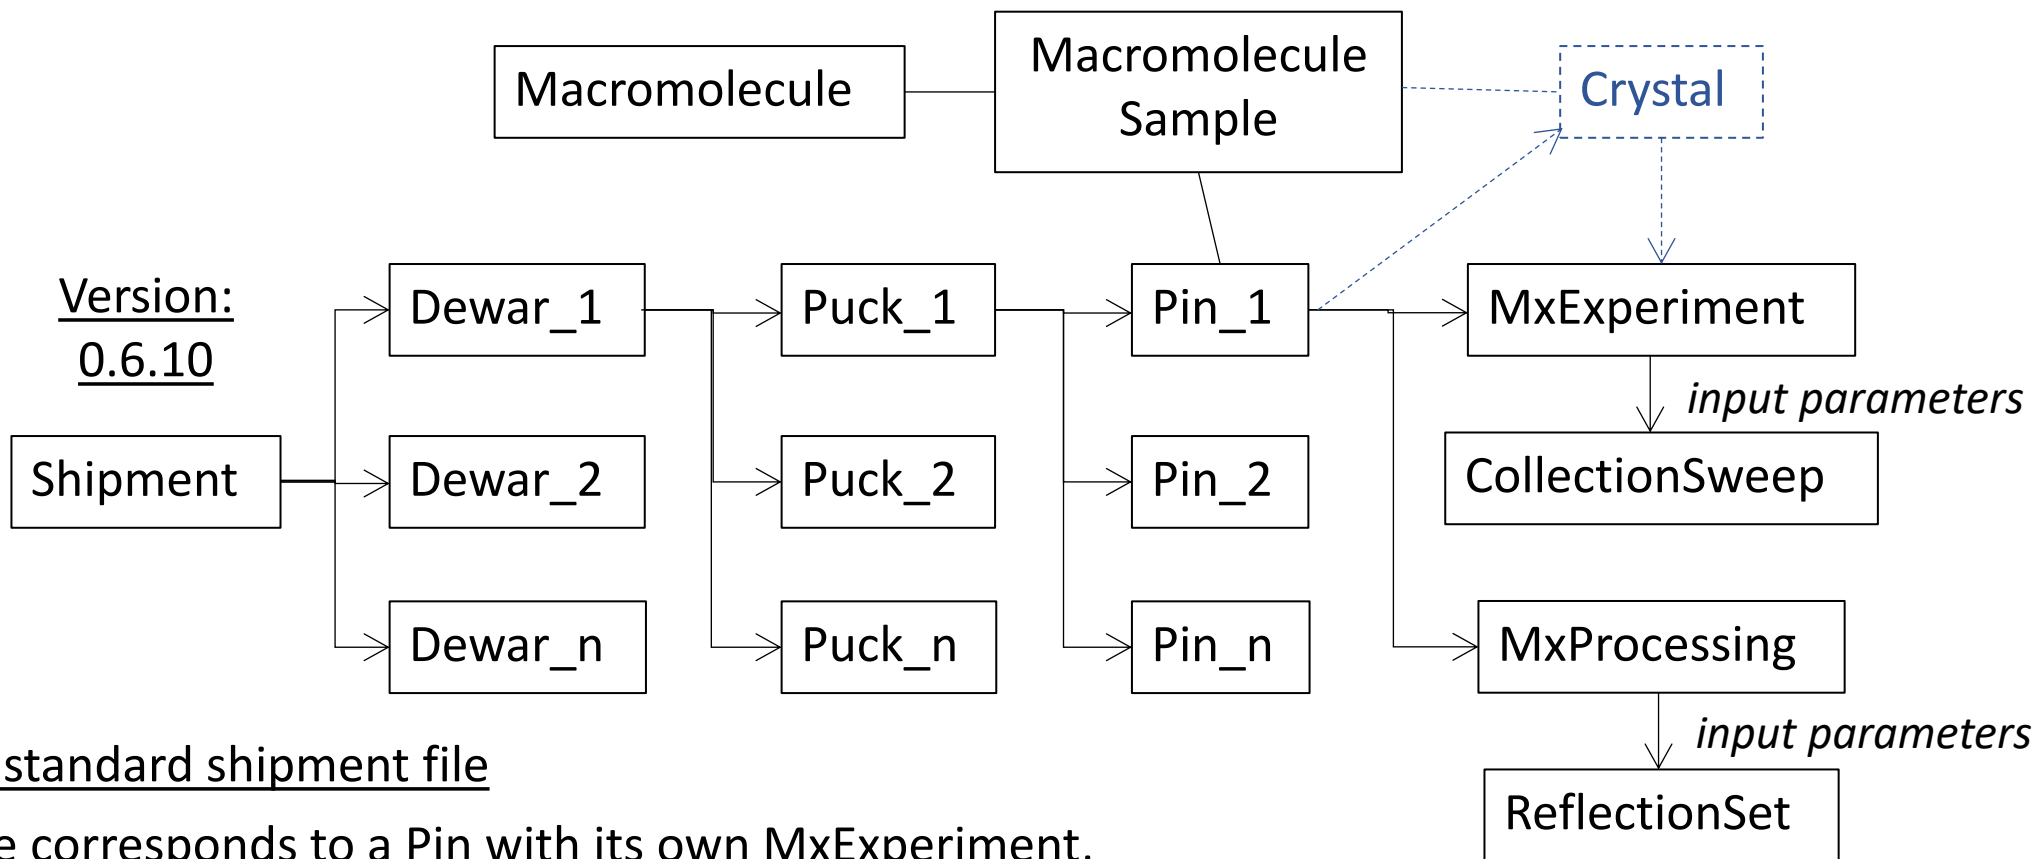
Macromolecule

Macromolecule Sample

Crystal

Version: 0.6.10

Shipment

Dewar_1

Dewar_2

Dewar_n

Puck_1

Puck_2

Puck_n

Pin_1

Pin_2

Pin_n

MxExperiment

input parameters

CollectionSweep

MxProcessing

input parameters

ReflectionSet

standard shipment file

e corresponds to a Pin with its own MxExperiment.